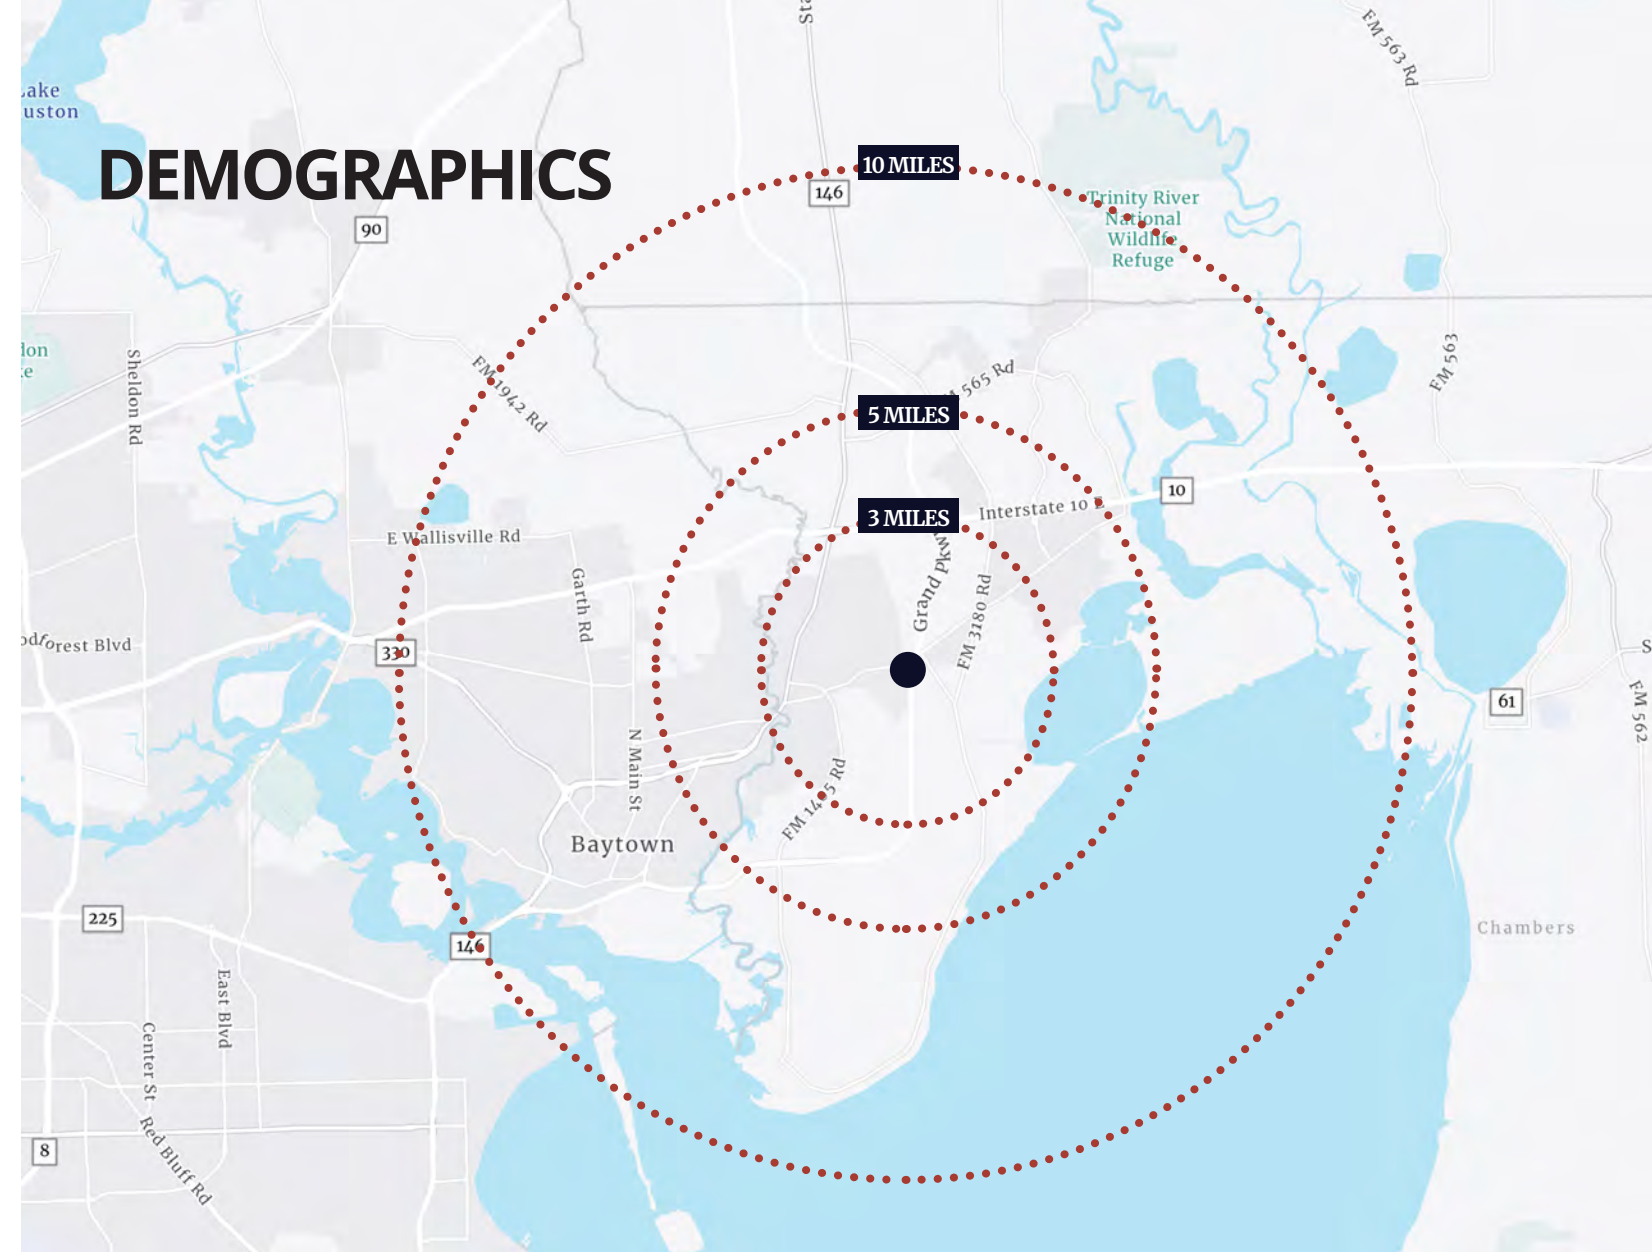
DEMOGRAPHICS

10 MILES

5 MILES

3 MILES

ake
uston

lon
e

146

90

Trinity River
National
Wildlife
Refuge

FM 563 Rd

St

FM 1942 Rd

565 Rd

FM 563

Sheldon Rd

10

Interstate 10

E Wallisville Rd

Garth Rd

Grand Pkwy

FM 3180 Rd

odforest Blvd

330

61

FM 562

S

N Main St

FM 1405 Rd

Baytown

225

146

Chambers

East Blvd

Center St

Red Bluff Rd

8